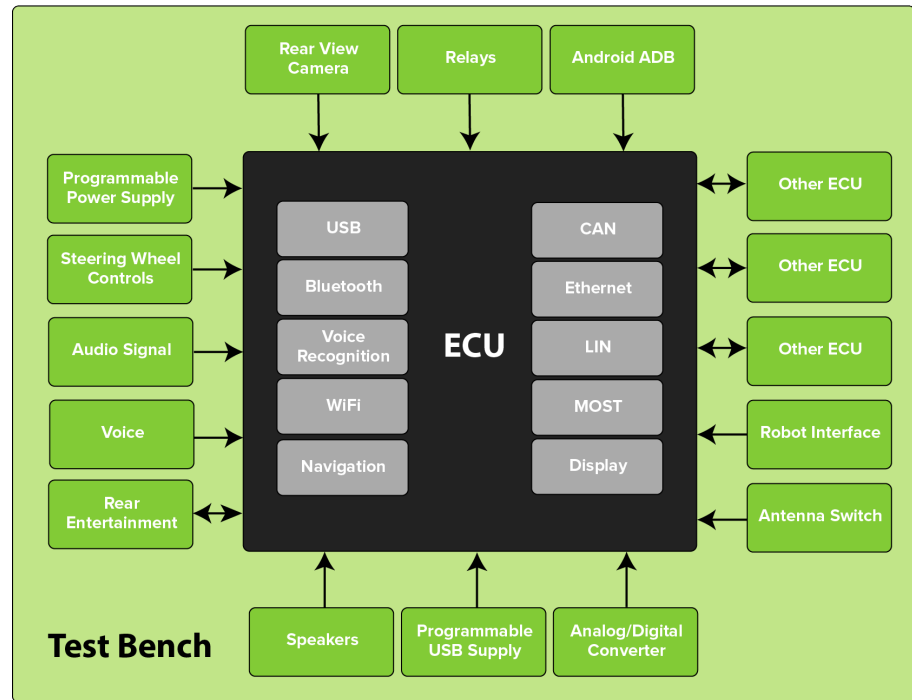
Rear View Camera

Relays

Android ADB

Programmable Power Supply

Steering Wheel Controls

Audio Signal

Voice

Rear Entertainment

USB

Bluetooth

Voice Recognition

WiFi

Navigation

ECU

CAN

Ethernet

LIN

MOST

Display

Other ECU

Other ECU

Other ECU

Robot Interface

Antenna Switch

Test Bench

Speakers

Programmable USB Supply

Analog/Digital Converter